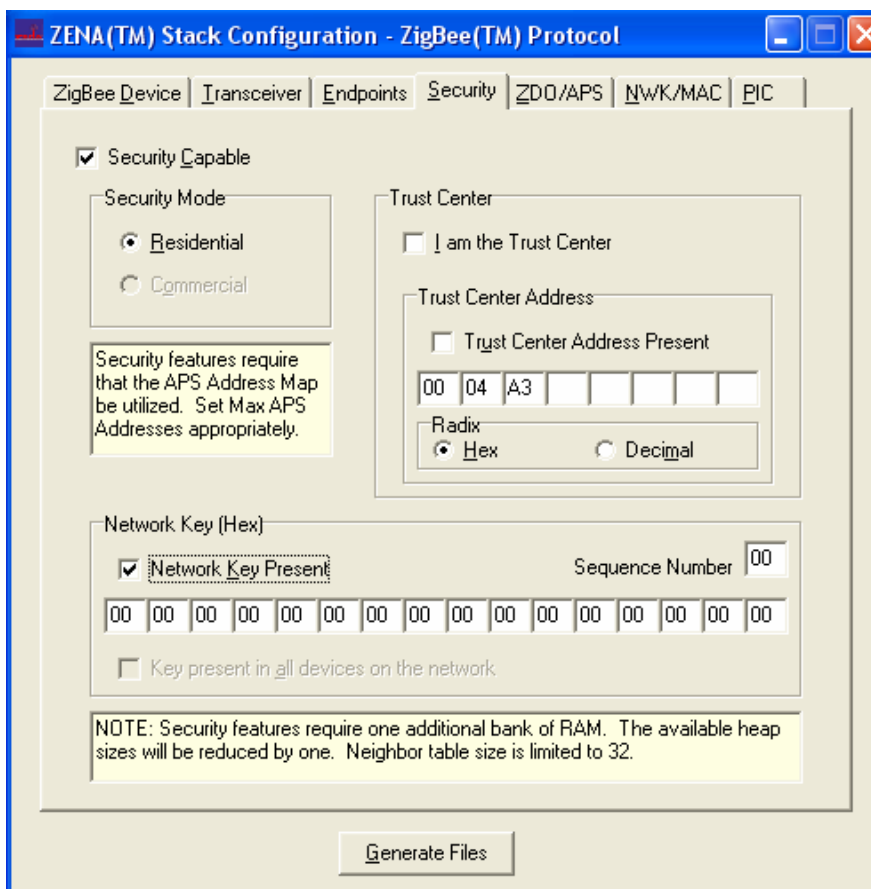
ZENA(TM) Stack Configuration - ZigBee(TM) Protocol

ZigBee Device | Transceiver | Endpoints | Security | ZDO/APS | NWK/MAC | PIC

Security Capable

Security Mode

Residential

Commercial

Security features require that the APS Address Map be utilized. Set Max APS Addresses appropriately.

Trust Center

I am the Trust Center

Trust Center Address

Trust Center Address Present

| 00 | 04 | A3 | | | | | |
|---|---|---|---|---|---|---|---|

Radix

Hex

Decimal

Network Key (Hex)

Network Key Present

Sequence Number 00

| 00 | 00 | 00 | 00 | 00 | 00 | 00 | 00 | 00 | 00 | 00 | 00 | 00 | 00 | 00 | 00 |
|---|---|---|---|---|---|---|---|---|---|---|---|---|---|---|---|

Key present in all devices on the network

NOTE: Security features require one additional bank of RAM. The available heap sizes will be reduced by one. Neighbor table size is limited to 32.

Generate Files